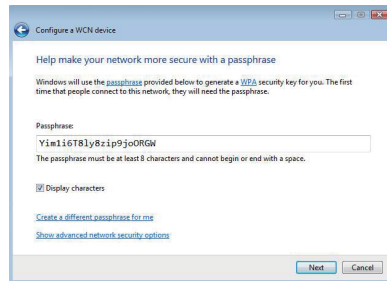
Configure a WCN device

Help make your network more secure with a passphrase

Windows will use the passphrase provided below to generate a WPA security key for you. The first time that people connect to this network, they will need the passphrase.

Passphrase:

Yim1i6T8ly8zip9joORGW

The passphrase must be at least 8 characters and cannot begin or end with a space.

Display characters

Create a different passphrase for me

Show advanced network security options

Next

Cancel